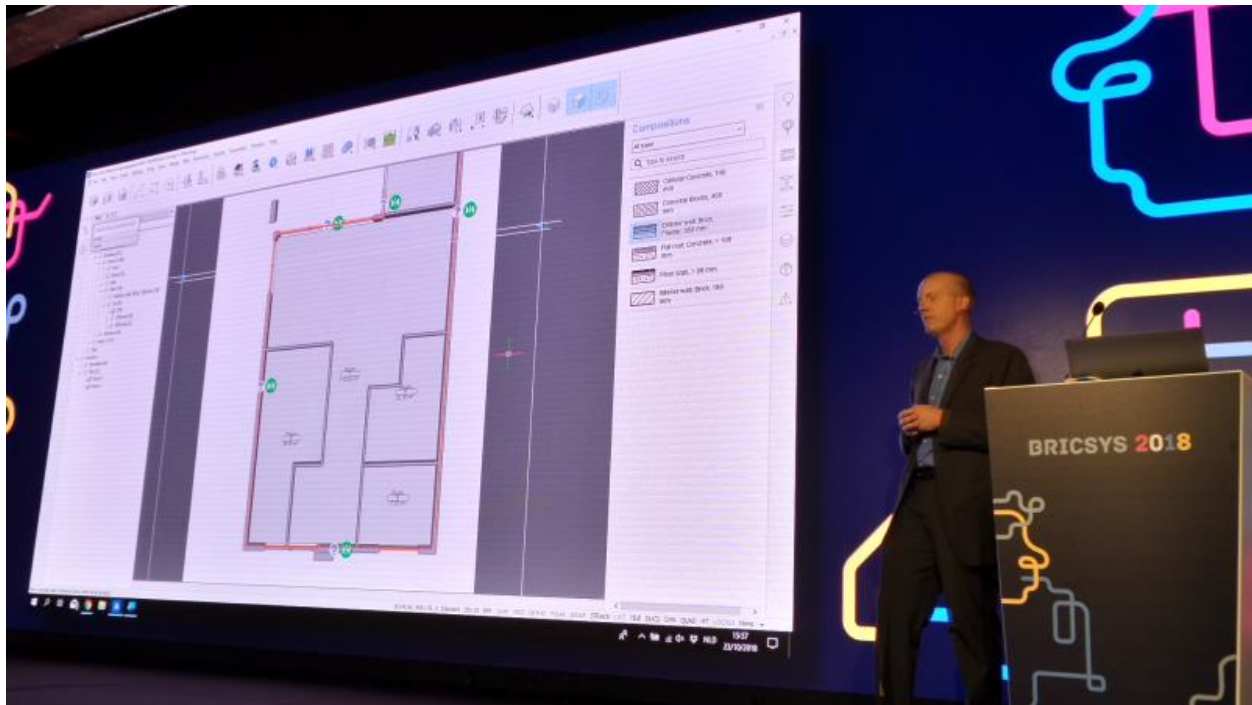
Compositions

All types

Q Type to search

Cellular Concrete, 100 mm

Concrete Block, 400 mm

Exterior wall: Brick, Plaster, 350 mm

Flat roof: Concrete, + 100 mm

Floor Slab, 1 30 mm

Mezzanine: Brick, 180 mm

BRICSYS 2018

NLD 15:57 23/10/2018